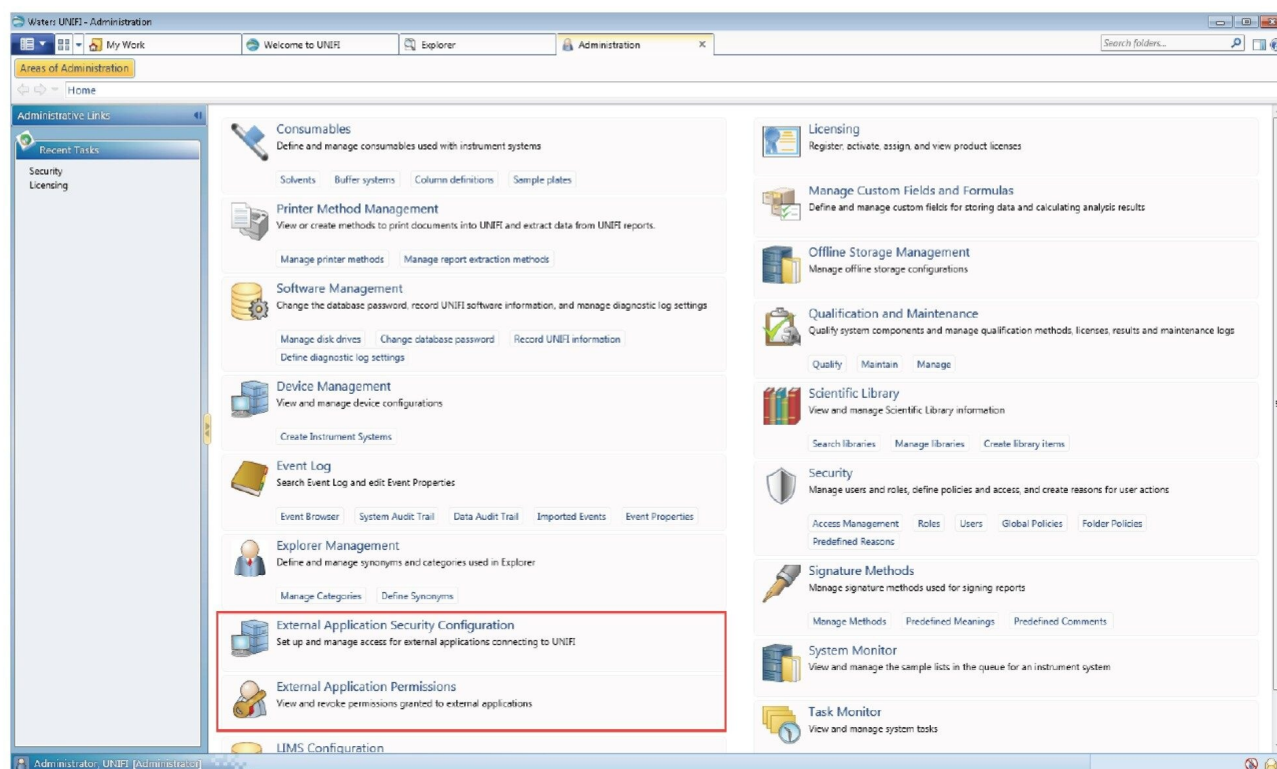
Waters UNIFI - Administration

My Work | Welcome to UNIFI | Explorer | Administration ×

Search folders...

Areas of Administration

Home

Administrative Links

Recent Tasks

Security
Licensing

Consumables
Define and manage consumables used with instrument systems

Solvents | Buffer systems | Column definitions | Sample plates

Printer Method Management
View or create methods to print documents into UNIFI and extract data from UNIFI reports.

Manage printer methods | Manage report extraction methods

Software Management
Change the database password, record UNIFI software information, and manage diagnostic log settings

Manage disk drives | Change database password | Record UNIFI information
Define diagnostic log settings

Device Management
View and manage device configurations

Create Instrument Systems

Event Log
Search Event Log and edit Event Properties

Event Browser | System Audit Trail | Data Audit Trail | Imported Events | Event Properties

Explorer Management
Define and manage synonyms and categories used in Explorer

Manage Categories | Define Synonyms

External Application Security Configuration
Set up and manage access for external applications connecting to UNIFI

External Application Permissions
View and revoke permissions granted to external applications

LIMS Configuration

Licensing
Register, activate, assign, and view product licenses

Manage Custom Fields and Formulas
Define and manage custom fields for storing data and calculating analysis results

Offline Storage Management
Manage offline storage configurations

Qualification and Maintenance
Qualify system components and manage qualification methods, licenses, results and maintenance logs

Qualify | Maintain | Manage

Scientific Library
View and manage Scientific Library information

Search libraries | Manage libraries | Create library items

Security
Manage users and roles, define policies and access, and create reasons for user actions

Access Management | Roles | Users | Global Policies | Folder Policies
Predefined Reasons

Signature Methods
Manage signature methods used for signing reports

Manage Methods | Predefined Meanings | Predefined Comments

System Monitor
View and manage the sample lists in the queue for an instrument system

Task Monitor
View and manage system tasks

Administrator, UNIFI [Administrator]